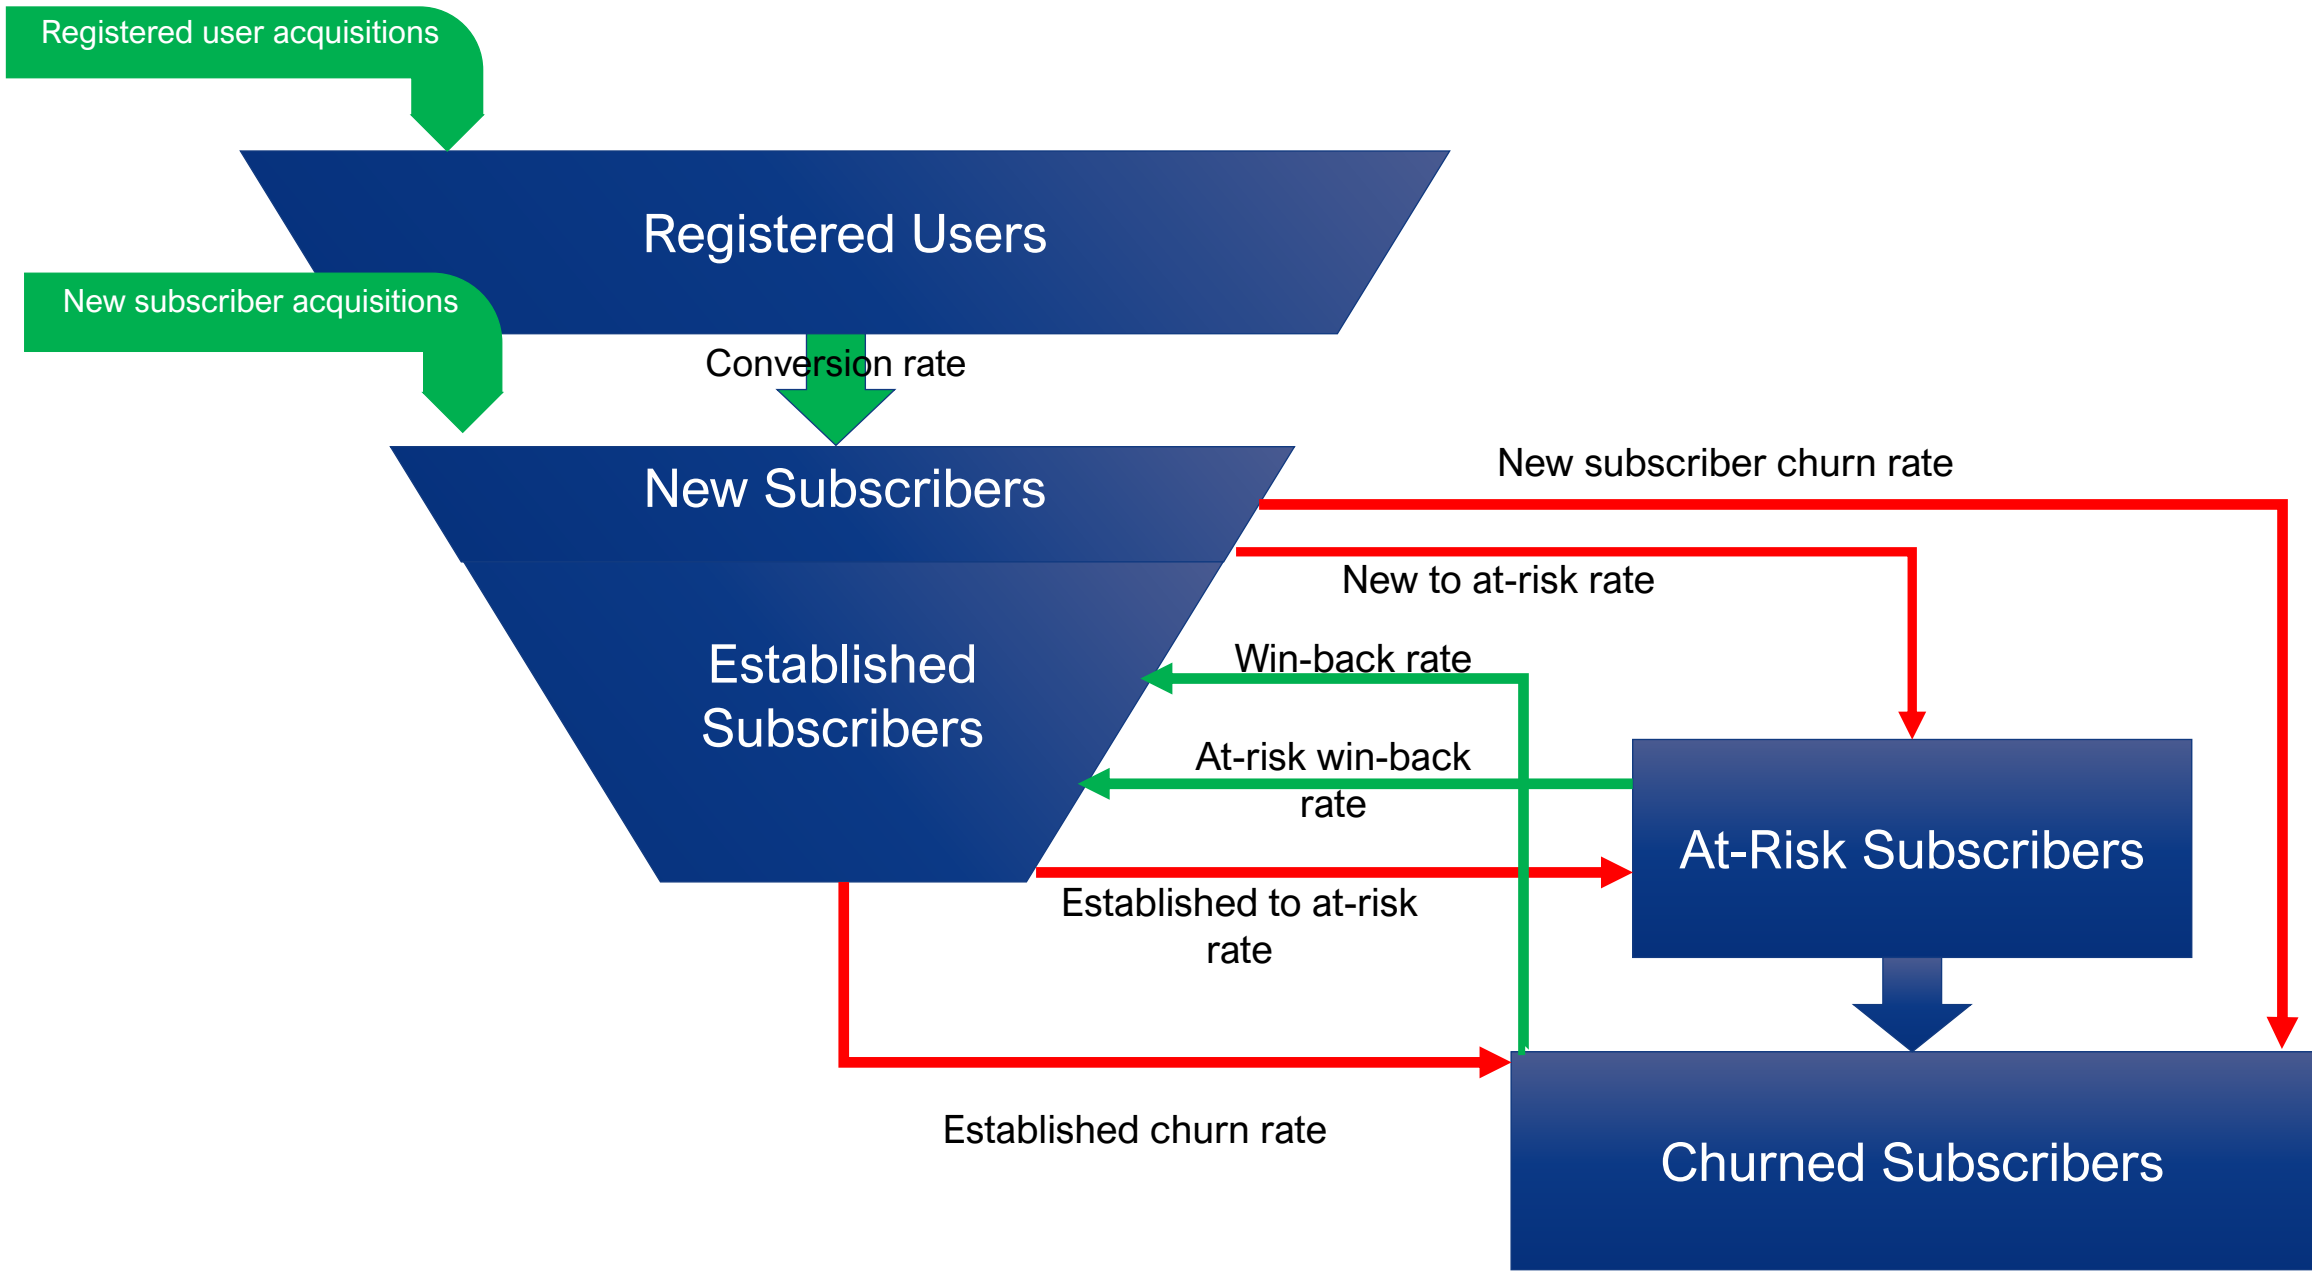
Registered user acquisitions

Registered Users

New subscriber acquisitions

Conversion rate

New Subscribers

New subscriber churn rate

New to at-risk rate

Established Subscribers

Win-back rate

At-risk win-back rate

At-Risk Subscribers

Established to at-risk rate

Established churn rate

Churned Subscribers